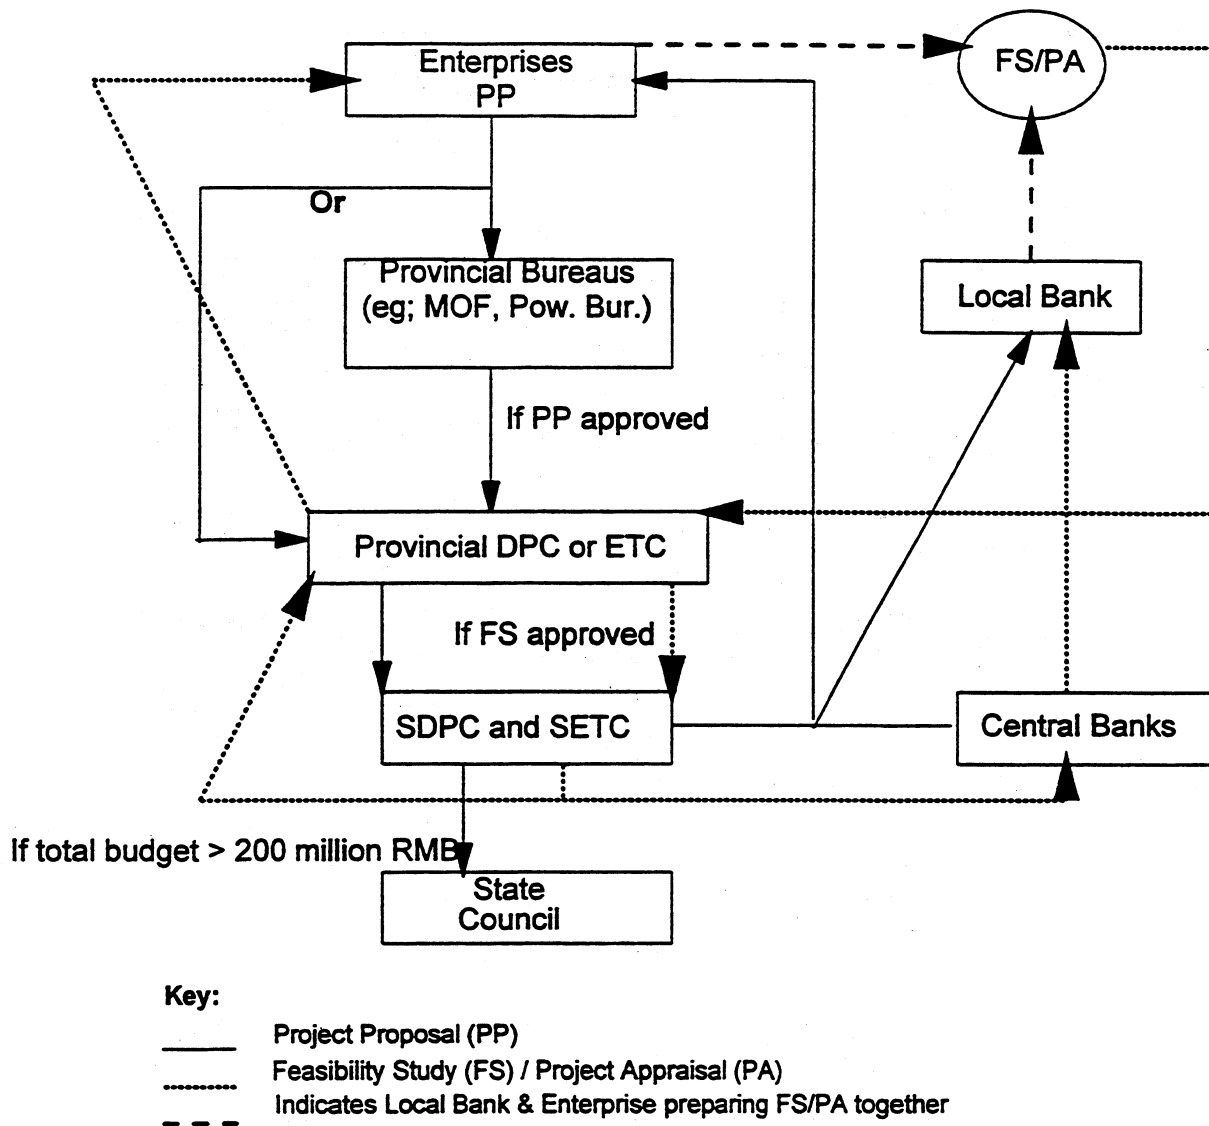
Enterprises
PP

FS/PA

Or

Provincial Bureaus
(eg; MOF, Pow. Bur.)

Local Bank

If PP approved

Provincial DPC or ETC

If FS approved

SDPC and SETC

Central Banks

If total budget > 200 million RMB

State
Council

Key:

Project Proposal (PP)

Feasibility Study (FS) / Project Appraisal (PA)

Indicates Local Bank & Enterprise preparing FS/PA together